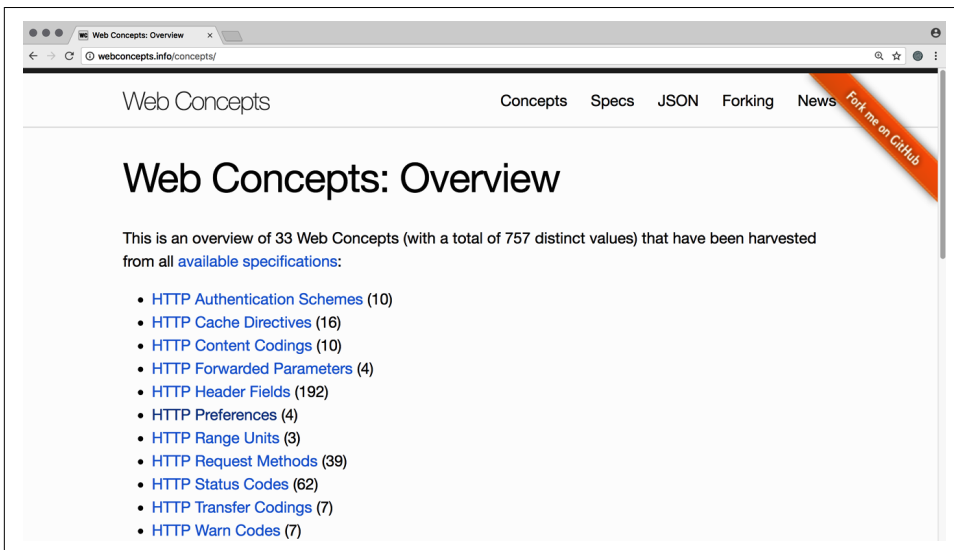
WC Web Concepts: Overview ×

webconcepts.info/concepts/

Web Concepts

Concepts Specs JSON Forking News

Fork me on GitHub

Web Concepts: Overview

This is an overview of 33 Web Concepts (with a total of 757 distinct values) that have been harvested from all available specifications:

- HTTP Authentication Schemes (10)
- HTTP Cache Directives (16)
- HTTP Content Codings (10)
- HTTP Forwarded Parameters (4)
- HTTP Header Fields (192)
- HTTP Preferences (4)
- HTTP Range Units (3)
- HTTP Request Methods (39)
- HTTP Status Codes (62)
- HTTP Transfer Codings (7)
- HTTP Warn Codes (7)